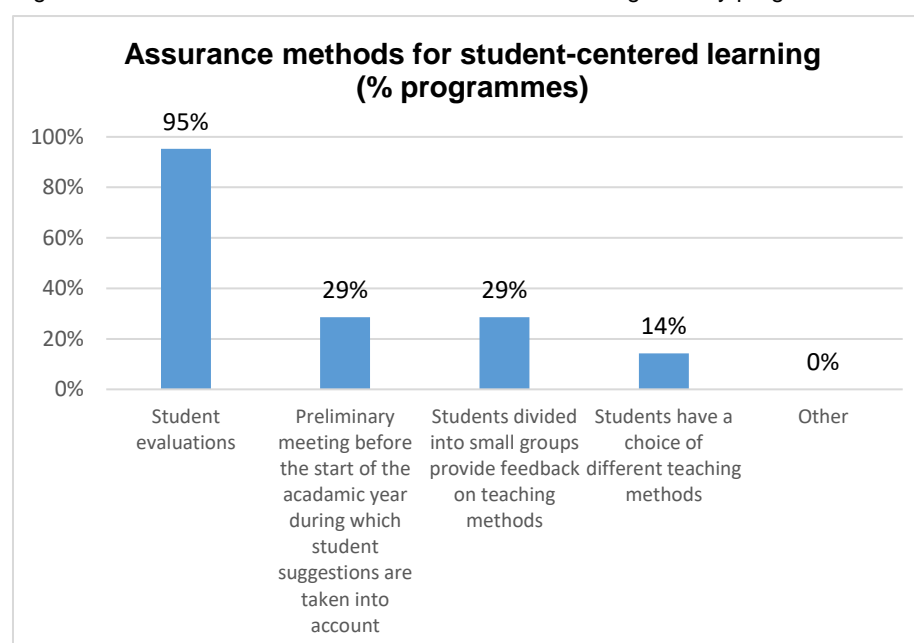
Assurance methods for student-centered learning (% programmes)

100%
80%
60%
40%
20%
0%

95%
29%
29%
14%
0%

Student evaluations

Preliminary meeting before the start of the acadamic year during which student suggestions are taken into account

Students divided into small groups provide feedback on teaching methods

Students have a choice of different teaching methods

Other